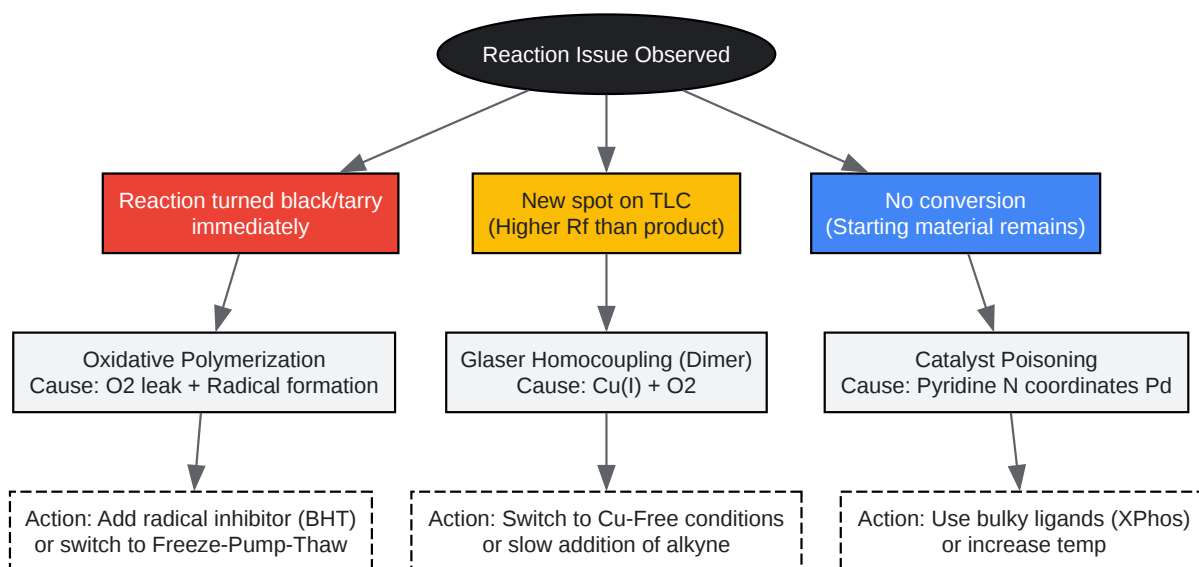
Reaction Issue Observed

Reaction turned black/tarry immediately

Oxidative Polymerization
Cause: O2 leak + Radical formation

Action: Add radical inhibitor (BHT) or switch to Freeze-Pump-Thaw

New spot on TLC
(Higher Rf than product)

Glaser Homocoupling (Dimer)
Cause: Cu(I) + O2

Action: Switch to Cu-Free conditions or slow addition of alkyne

No conversion
(Starting material remains)

Catalyst Poisoning
Cause: Pyridine N coordinates Pd

Action: Use bulky ligands (XPhos) or increase temp